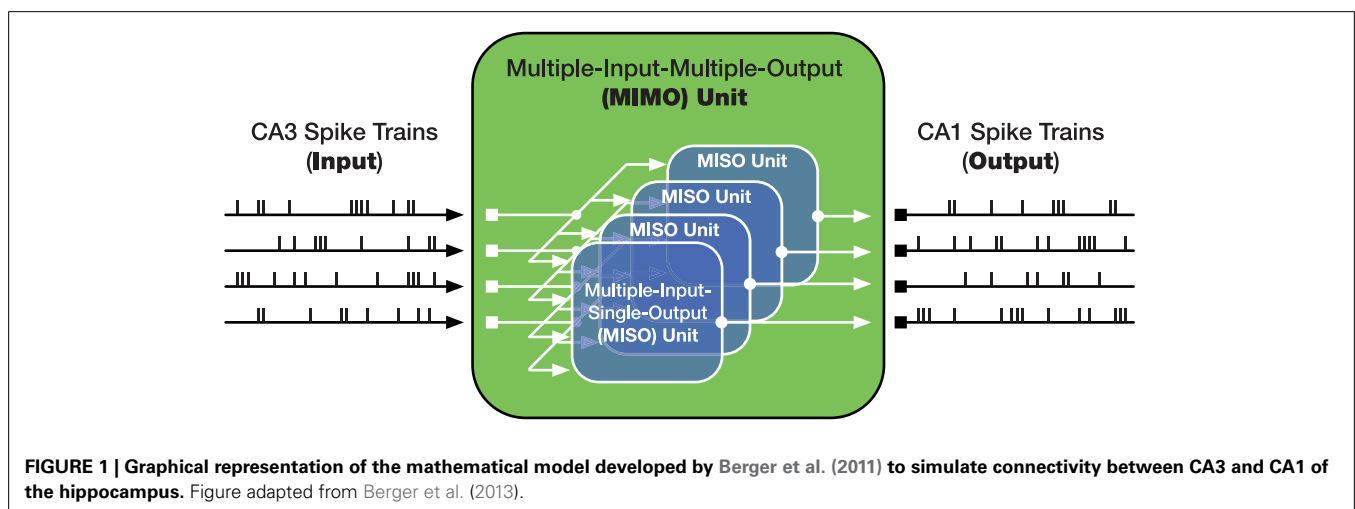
Multiple-Input-Multiple-Output
(MIMO) Unit

CA3 Spike Trains
(Input)

CA1 Spike Trains
(Output)

MISO Unit

MISO Unit

MISO Unit

Multiple-Input-Single-Output
(MISO) Unit

FIGURE 1 | Graphical representation of the mathematical model developed by Berger et al. (2011) to simulate connectivity between CA3 and CA1 of the hippocampus. Figure adapted from Berger et al. (2013).